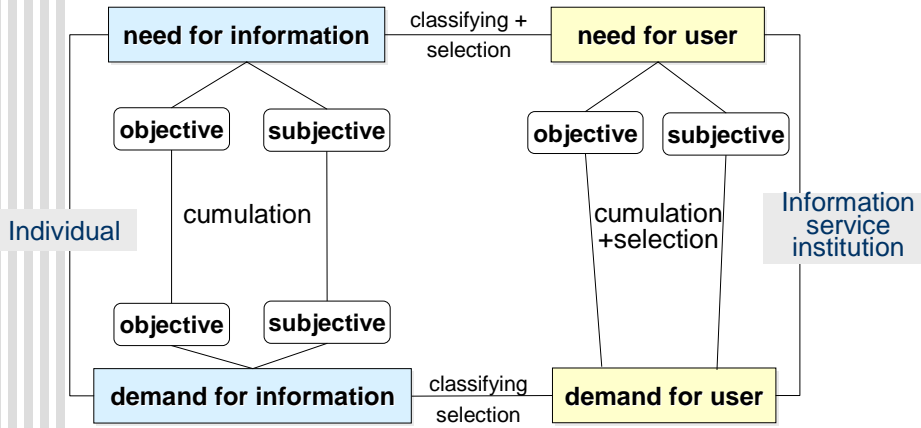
need for information

classifying + selection

need for user

objective

subjective

objective

subjective

Individual

cumulation

cumulation +selection

Information service institution

objective

subjective

demand for information

classifying selection

demand for user